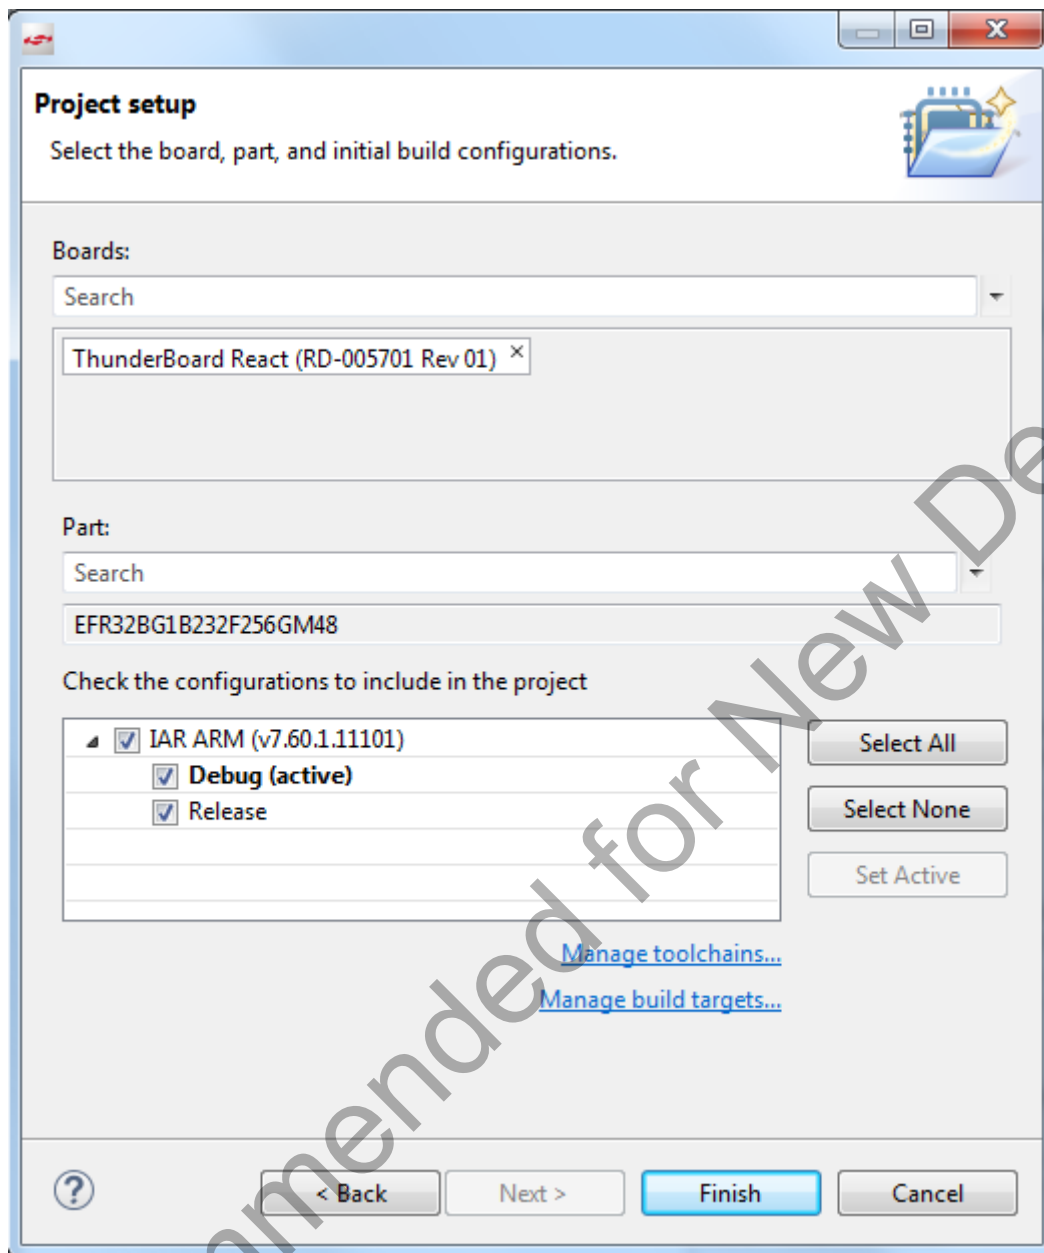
Project setup

Select the board, part, and initial build configurations.

Boards:

Search

ThunderBoard React (RD-005701 Rev 01) ×

Part:

Search

EFR32BG1B232F256GM48

Check the configurations to include in the project

IAR ARM (v7.60.1.11101)

Debug (active)

Release

Select All

Select None

Set Active

Manage toolchains...

Manage build targets...

< Back

Next >

Finish

Cancel

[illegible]mended for New De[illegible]